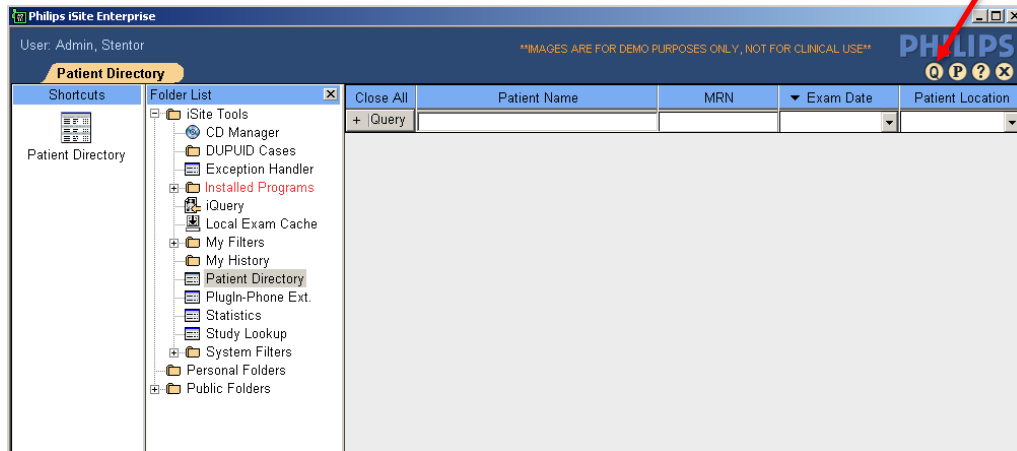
Philips iSite Enterprise

User: Admin, Stentor

**IMAGES ARE FOR DEMO PURPOSES ONLY, NOT FOR CLINICAL USE**

PHILIPS

Q P ? X

Patient Directory

Shortcuts

Patient Directory

Folder List

iSite Tools
CD Manager
DUPUID Cases
Exception Handler
Installed Programs
iQuery
Local Exam Cache
My Filters
My History
Patient Directory
PlugIn-Phone Ext.
Statistics
Study Lookup
System Filters
Personal Folders
Public Folders

| Close All | Patient Name | MRN | Exam Date | Patient Location |
|---|---|---|---|---|
| + Query | | | | |